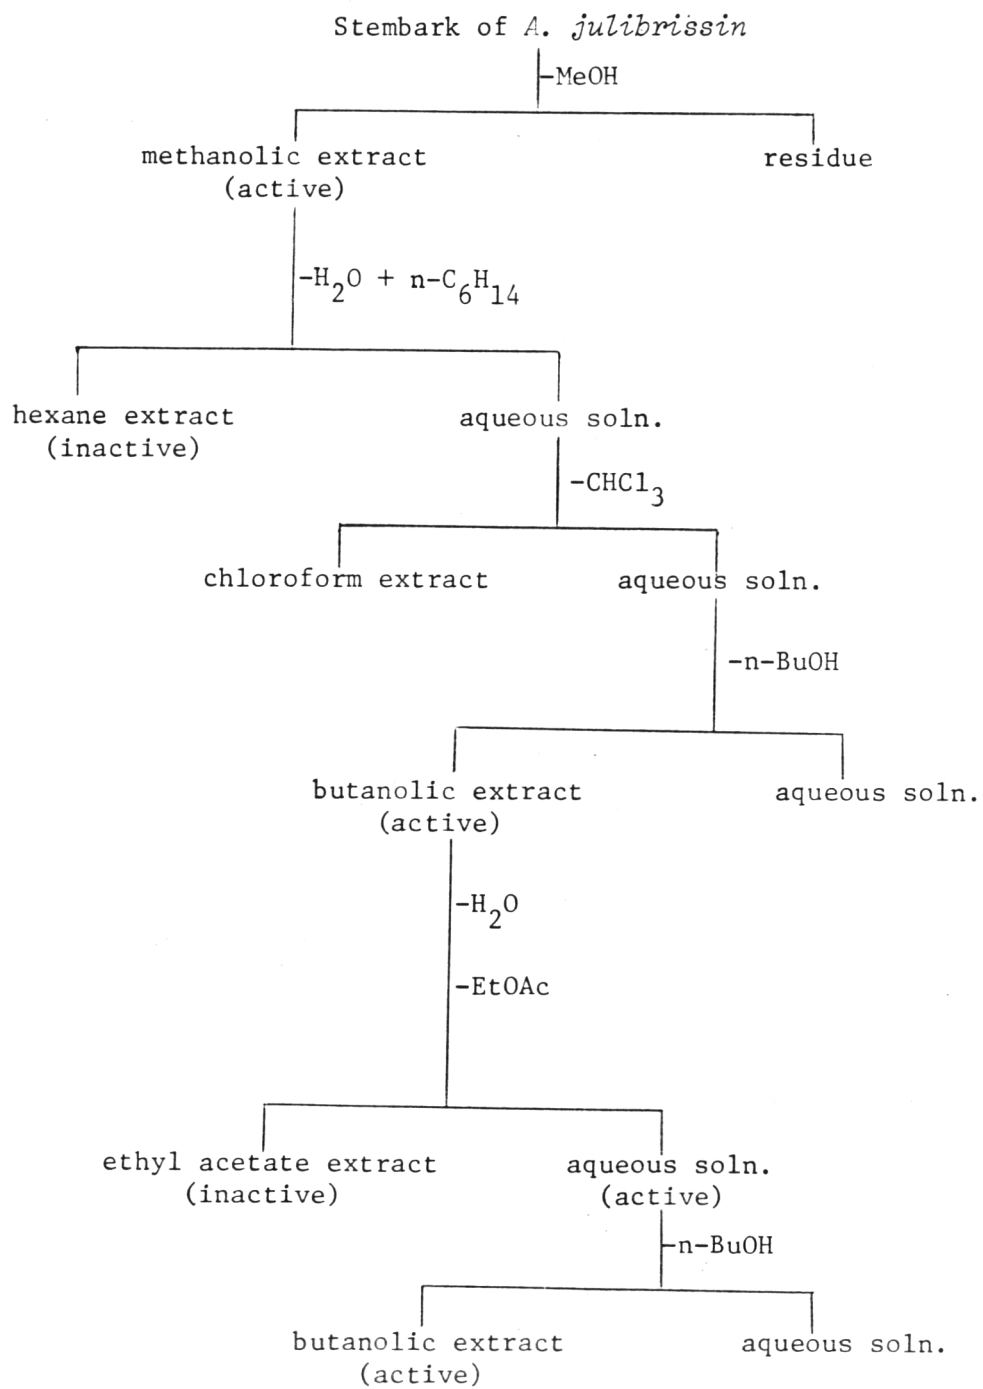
Stembark of A. julibrissin

-MeOH

methanolic extract (active)

residue

$-H_2O + n-C_6H_{14}$

hexane extract (inactive)

aqueous soln.

$-CHCl_3$

chloroform extract

aqueous soln.

-n-BuOH

butanolic extract (active)

aqueous soln.

$-H_2O$

-EtOAc

ethyl acetate extract (inactive)

aqueous soln. (active)

-n-BuOH

butanolic extract (active)

aqueous soln.